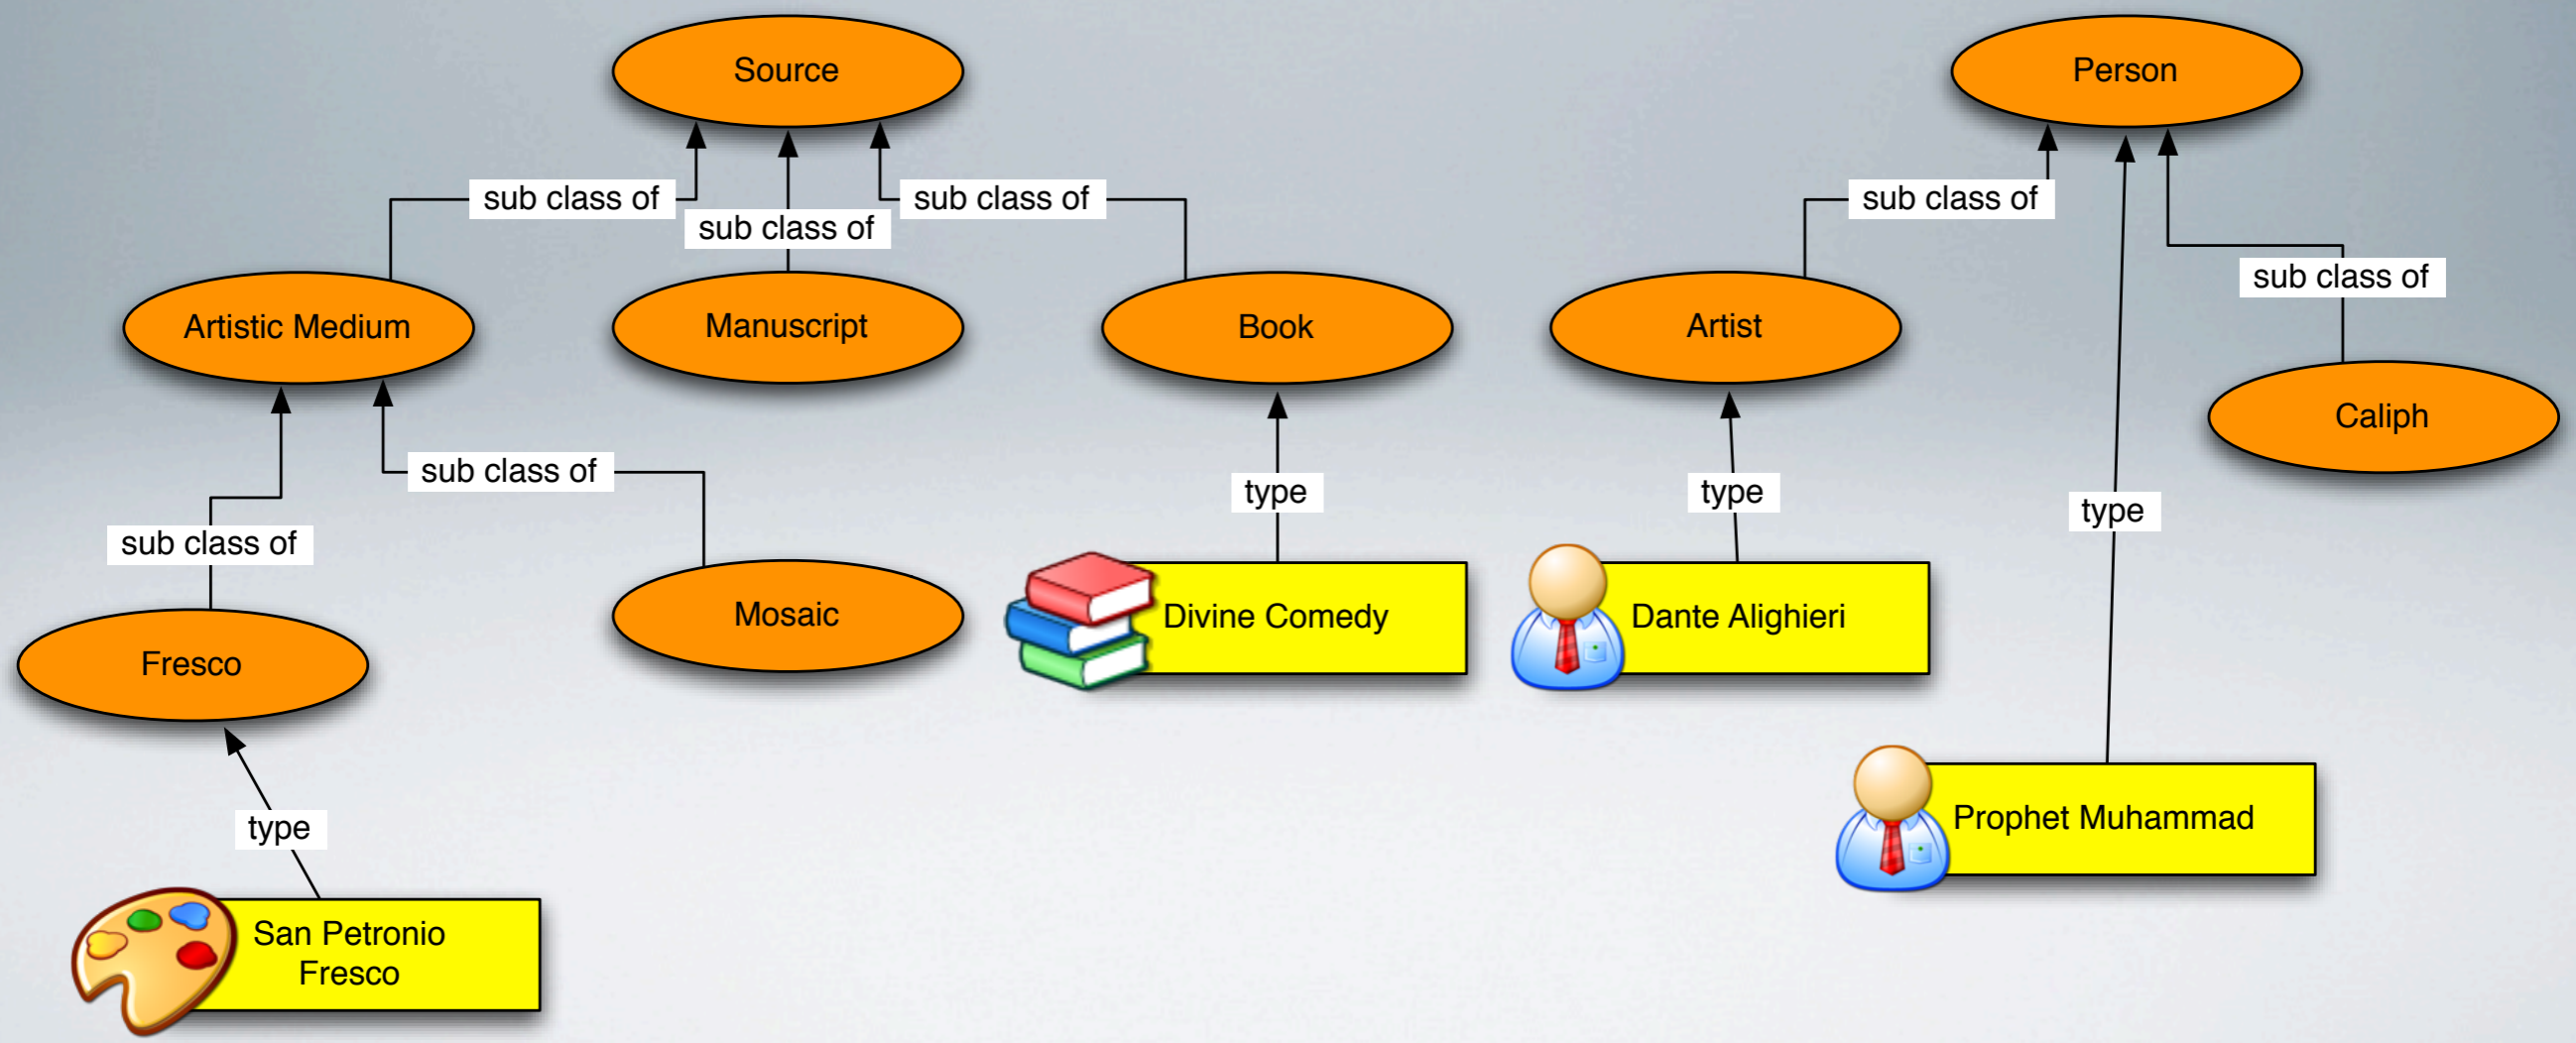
Source

Person

sub class of

sub class of

sub class of

sub class of

sub class of

Artistic Medium

Manuscript

Book

Artist

Caliph

sub class of

type

type

type

sub class of

Mosaic

Divine Comedy

Dante Alighieri

Fresco

type

Prophet Muhammad

San Petronio Fresco